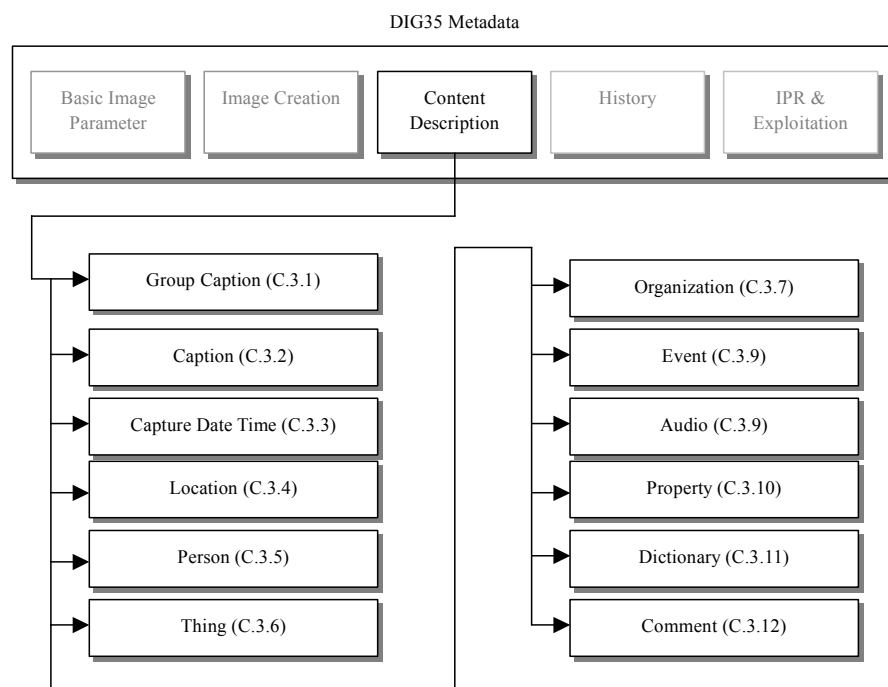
DIG35 Metadata

Basic Image Parameter

Image Creation

Content Description

History

IPR & Exploitation

Group Caption (C.3.1)

Caption (C.3.2)

Capture Date Time (C.3.3)

Location (C.3.4)

Person (C.3.5)

Thing (C.3.6)

Organization (C.3.7)

Event (C.3.9)

Audio (C.3.9)

Property (C.3.10)

Dictionary (C.3.11)

Comment (C.3.12)